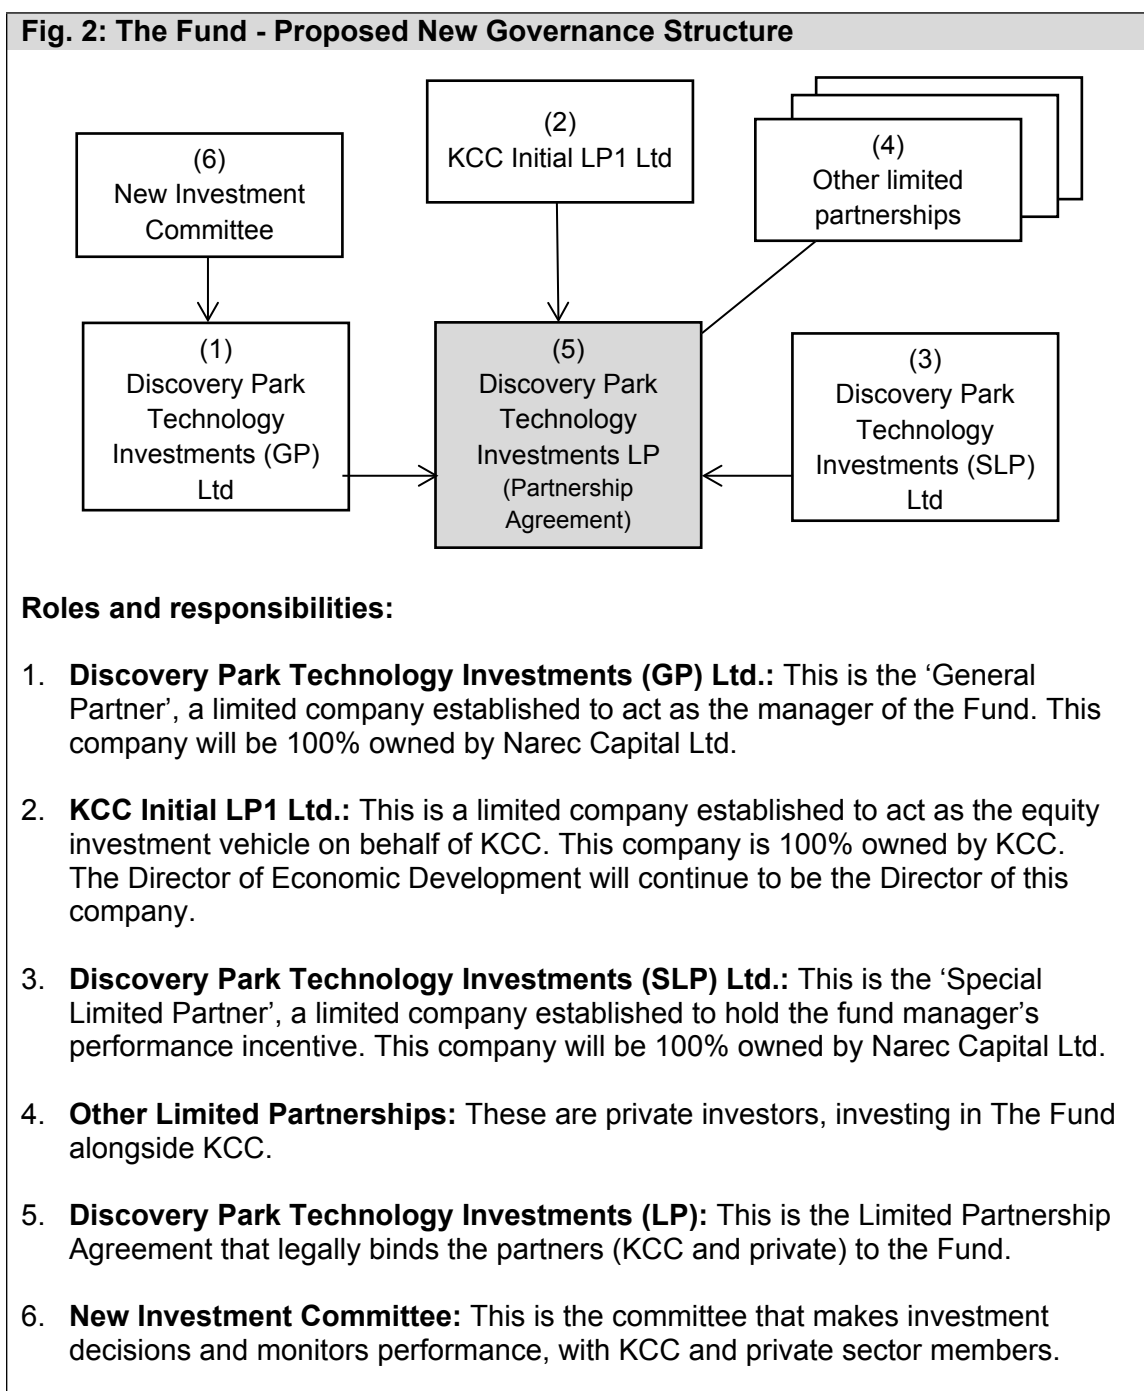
Fig. 2: The Fund - Proposed New Governance Structure

(6)
New Investment Committee

(2)
KCC Initial LP1 Ltd

(4)
Other limited partnerships

(1)
Discovery Park Technology Investments (GP) Ltd

(5)
Discovery Park Technology Investments LP
(Partnership Agreement)

(3)
Discovery Park Technology Investments (SLP) Ltd

Roles and responsibilities:

1. Discovery Park Technology Investments (GP) Ltd.: This is the 'General Partner', a limited company established to act as the manager of the Fund. This company will be 100% owned by Narec Capital Ltd.

2. KCC Initial LP1 Ltd.: This is a limited company established to act as the equity investment vehicle on behalf of KCC. This company is 100% owned by KCC. The Director of Economic Development will continue to be the Director of this company.

3. Discovery Park Technology Investments (SLP) Ltd.: This is the 'Special Limited Partner', a limited company established to hold the fund manager's performance incentive. This company will be 100% owned by Narec Capital Ltd.

4. Other Limited Partnerships: These are private investors, investing in The Fund alongside KCC.

5. Discovery Park Technology Investments (LP): This is the Limited Partnership Agreement that legally binds the partners (KCC and private) to the Fund.

6. New Investment Committee: This is the committee that makes investment decisions and monitors performance, with KCC and private sector members.